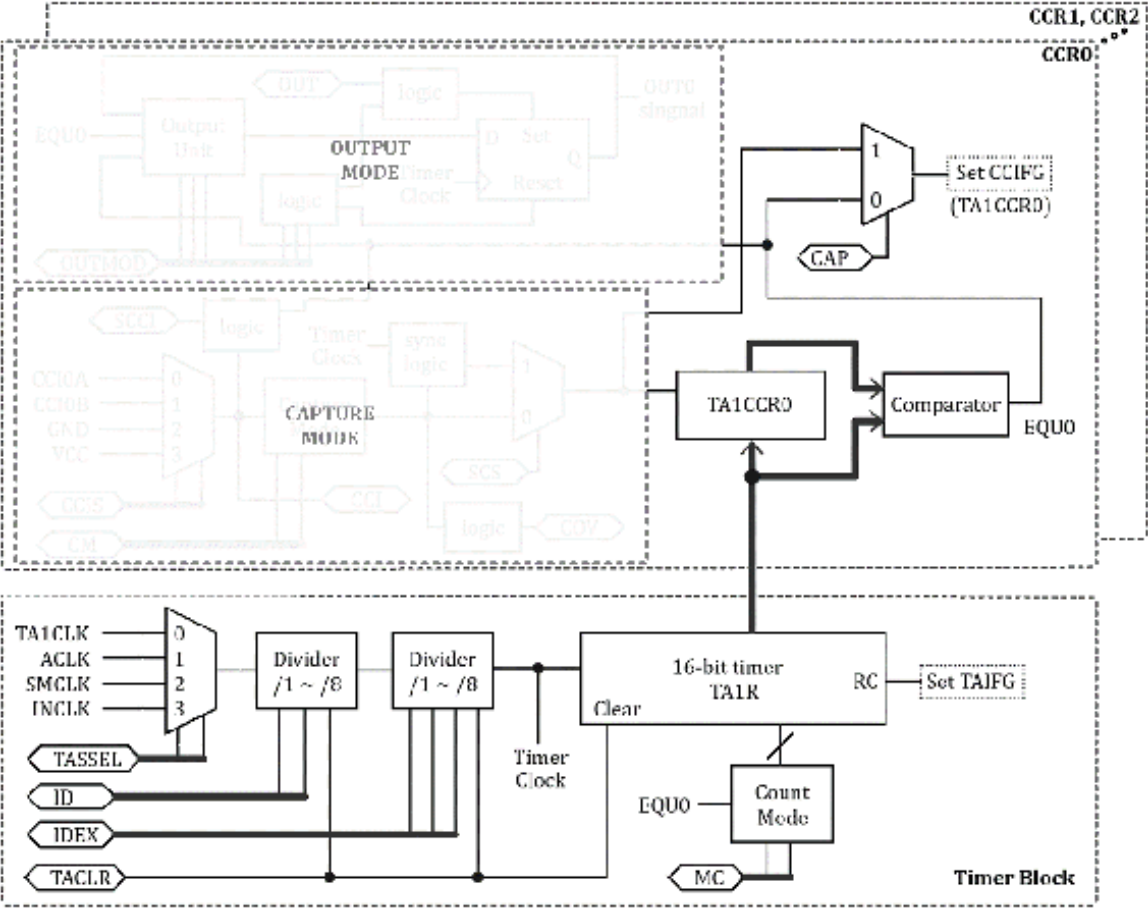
CCR1, CCR2
CCR0
OUT
logic
OUT0 signal
EQU0
Output Unit
D
Set
Q
OUTPUT MODE
Timer Clock
Reset
logic
OUTMOD
1
0
Set CCIFG
(TA1CCR0)
CAP
SCCI
logic
Timer Clock
sync logic
CCI0A
CCI0B
GND
VCC
0
1
2
3
CAPTURE MODE
1
0
TA1CCR0
Comparator
EQU0
SCS
CCIS
CCI
logic
COV
CM
TA1CLK
ACLK
SMCLK
INCLK
0
1
2
3
Divider /1 ~ /8
Divider /1 ~ /8
16-bit timer TA1R
RC
Set TAIFG
Clear
TASSEL
Timer Clock
ID
EQU0
Count Mode
IDEX
TACLR
MC
Timer Block